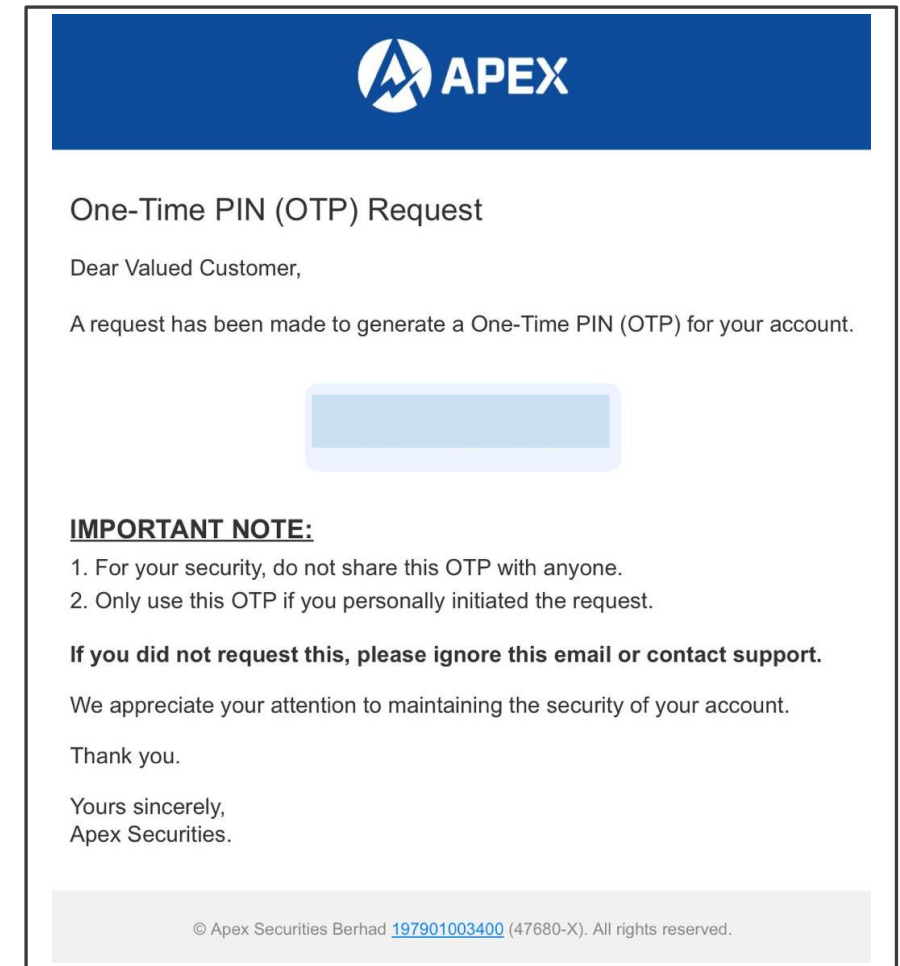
APEX

One-Time PIN (OTP) Request

Dear Valued Customer,

A request has been made to generate a One-Time PIN (OTP) for your account.

IMPORTANT NOTE:

1. For your security, do not share this OTP with anyone.
2. Only use this OTP if you personally initiated the request.

If you did not request this, please ignore this email or contact support.

We appreciate your attention to maintaining the security of your account.

Thank you.

Yours sincerely,
Apex Securities.

© Apex Securities Berhad 197901003400 (47680-X). All rights reserved.